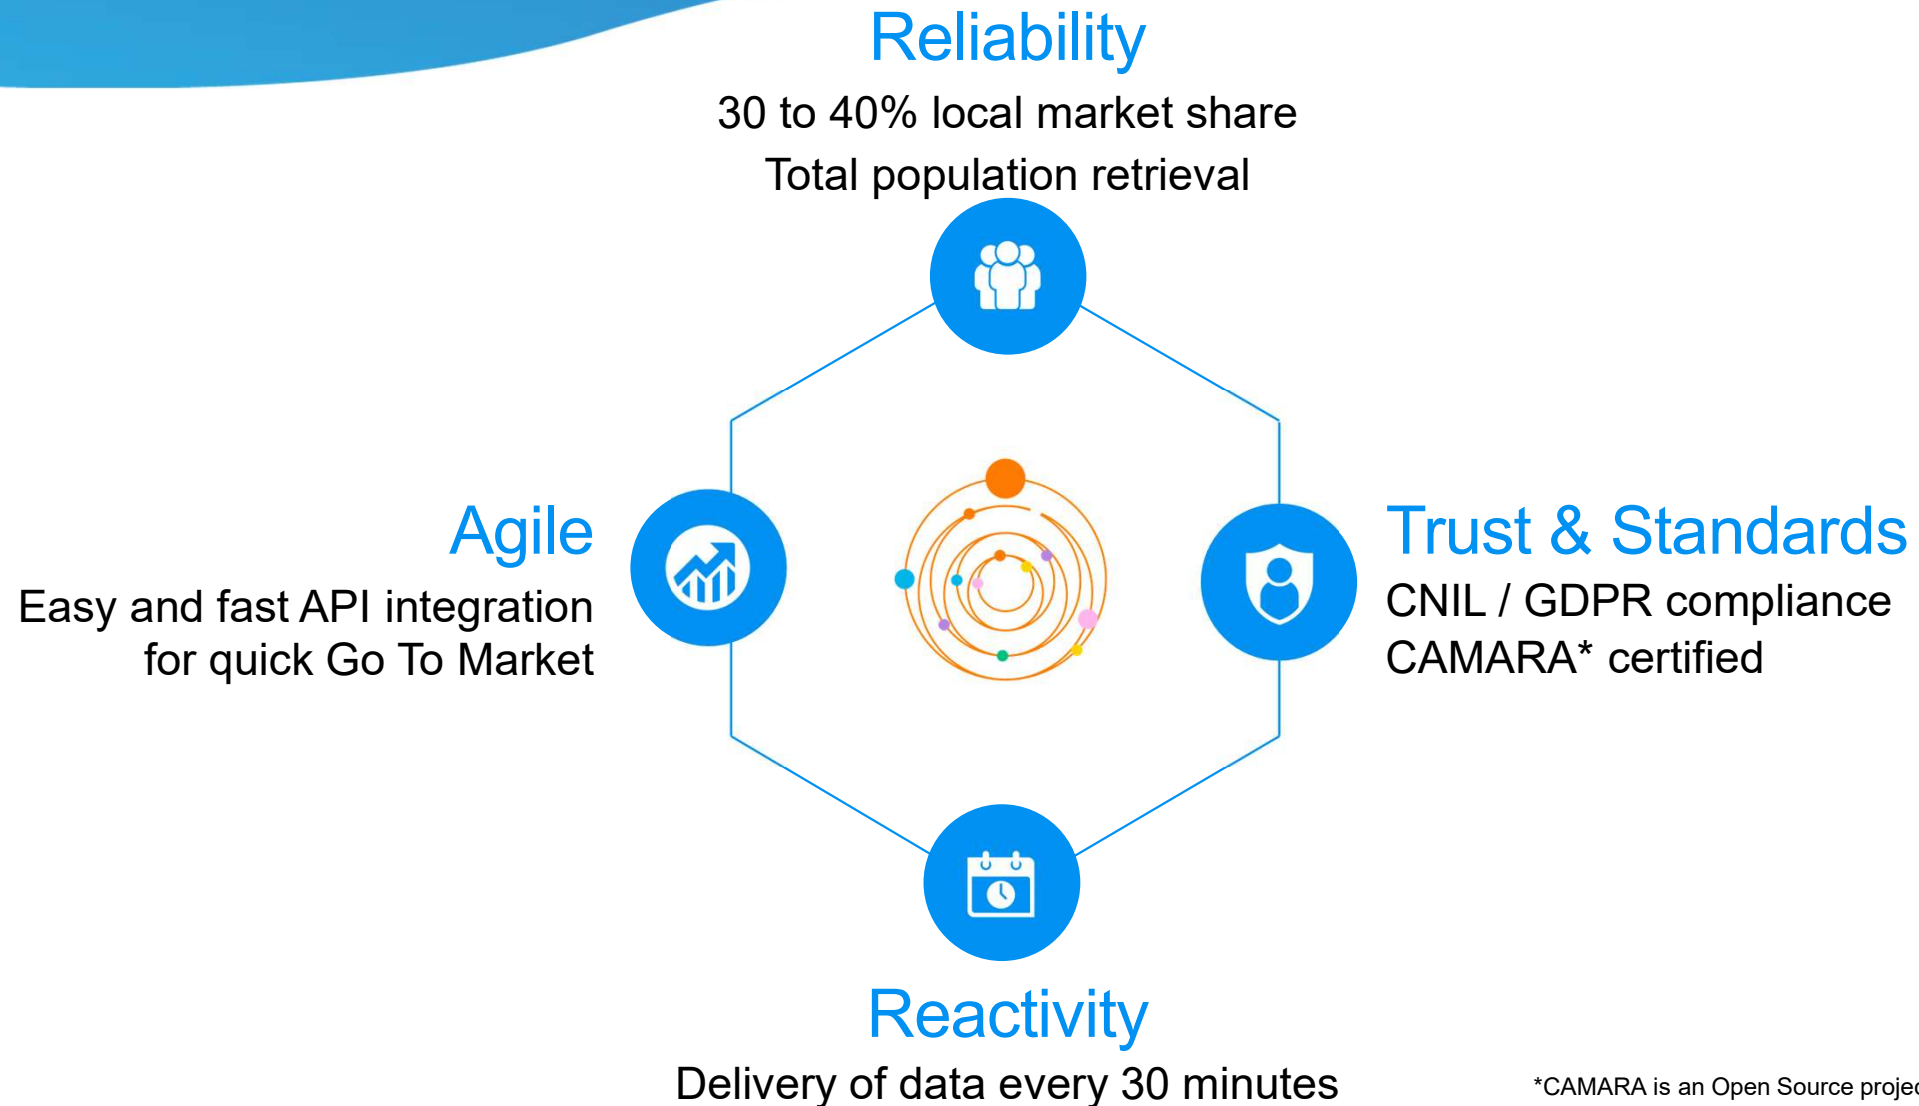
Reliability
30 to 40% local market share
Total population retrieval

Agile
Easy and fast API integration for quick Go To Market

Trust & Standards
CNIL / GDPR compliance
CAMARA* certified

Reactivity
Delivery of data every 30 minutes

*CAMARA is an Open Source proje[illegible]